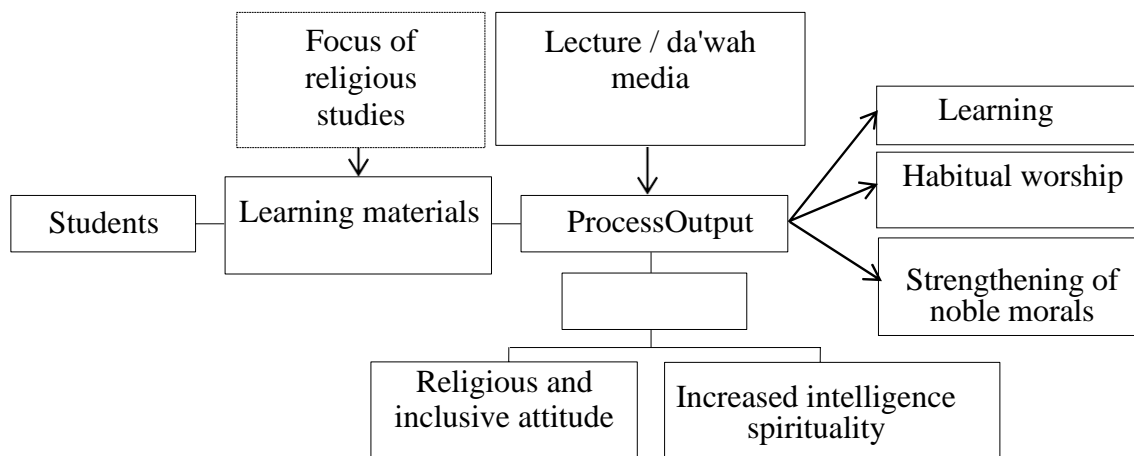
Focus of religious studies

Lecture / da'wah media

Learning

Habitual worship

Students

Learning materials

ProcessOutput

Strengthening of noble morals

Religious and inclusive attitude

Increased intelligence spirituality